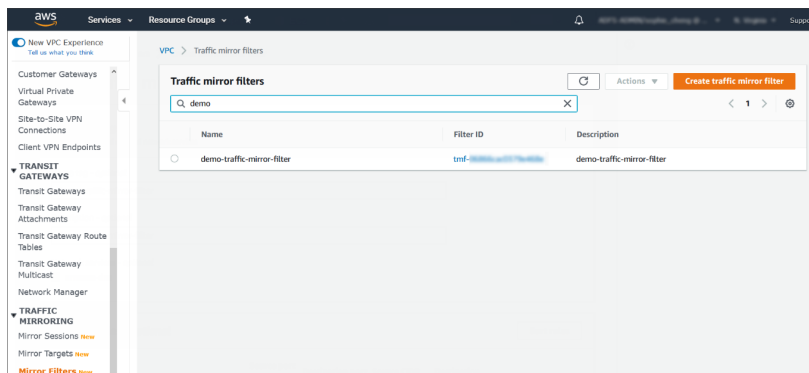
aws Services Resource Groups

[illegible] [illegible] Suppo

New VPC Experience
Tell us what you think

Customer Gateways
Virtual Private Gateways
Site-to-Site VPN Connections
Client VPN Endpoints
TRANSIT GATEWAYS
Transit Gateways
Transit Gateway Attachments
Transit Gateway Route Tables
Transit Gateway Multicast
Network Manager
TRAFFIC MIRRORING
Mirror Sessions New
Mirror Targets New
Mirror Filters New

VPC > Traffic mirror filters

Traffic mirror filters

Actions

Create traffic mirror filter

demo

1

| | Name | Filter ID | Description |
|---|---|---|---|
| | demo-traffic-mirror-filter | tmf-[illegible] | demo-traffic-mirror-filter |